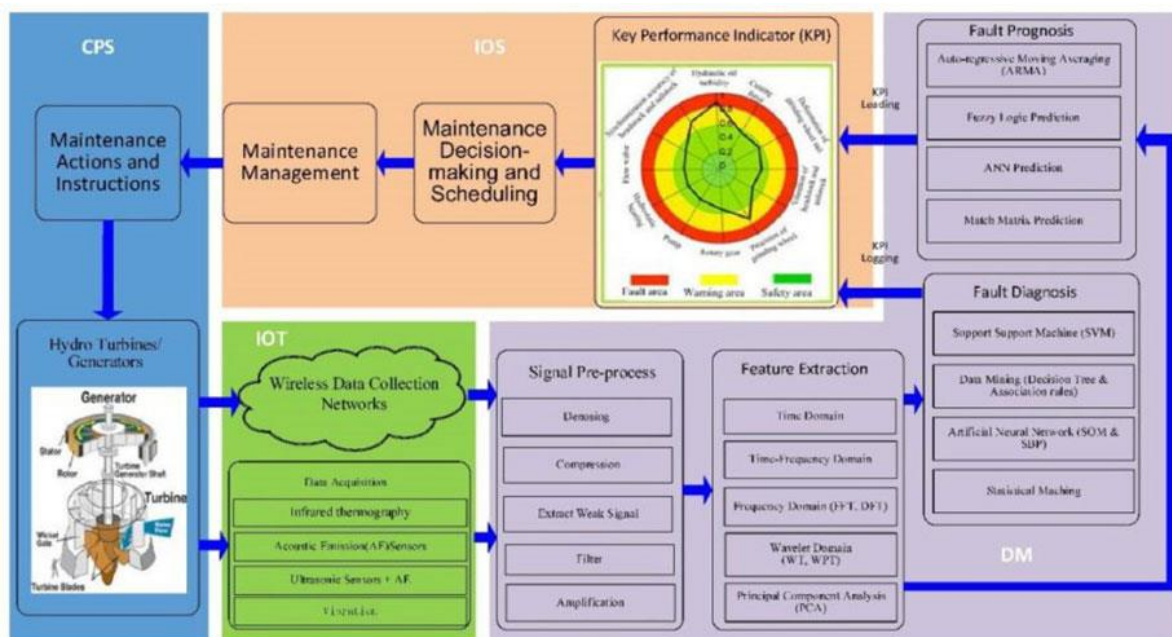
CPS

IOS

Key Performance Indicator (KPI)

Fault Prognosis

Auto-regressive Moving Averaging (ARMA)

Fuzzy Logic Prediction

ANN Prediction

Match Matrix Prediction

KPI Loading

KPI Logging

Maintenance Actions and Instructions

Maintenance Management

Maintenance Decision-making and Scheduling

Hydraulic oil turbidity

Casing force

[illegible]

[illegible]

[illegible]

Rotary gear

Pump

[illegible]

Flow rate

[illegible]

0.8

0.6

0.4

0.2

0

Fault area

Warning area

Safety area

Fault Diagnosis

Support Support Machine (SVM)

Data Mining (Decision Tree & Association rules)

Artificial Neural Network (SOM & SDP)

Statistical Maching

Hydro Turbines/ Generators

Generator

Stator

Rotor

Turbine Generator Shaft

Turbine

Wicket Gate

Turbine Blades

IOT

Wireless Data Collection Networks

Data Acquisition

Infrared thermography

Acoustic Emission(AE)Sensors

Ultrasonic Sensors + AE

Visual inst.

Signal Pre-process

Denoising

Compression

Extract Weak Signal

Filter

Amplification

Feature Extraction

Time Domain

Time-Frequency Domain

Frequency Domain (FFT, DFT)

Wavelet Domain (WT, WPT)

Principal Component Analysis (PCA)

DM